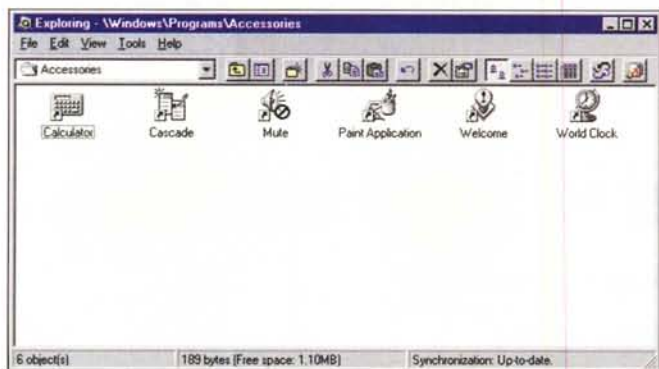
Exploring - \Windows\Programs\Accessories

File Edit View Tools Help

Accessories

Calculator Cascade Mute Paint Application Welcome World Clock

6 object(s) 189 bytes (Free space: 1.10MB) Synchronization: Up-to-date.